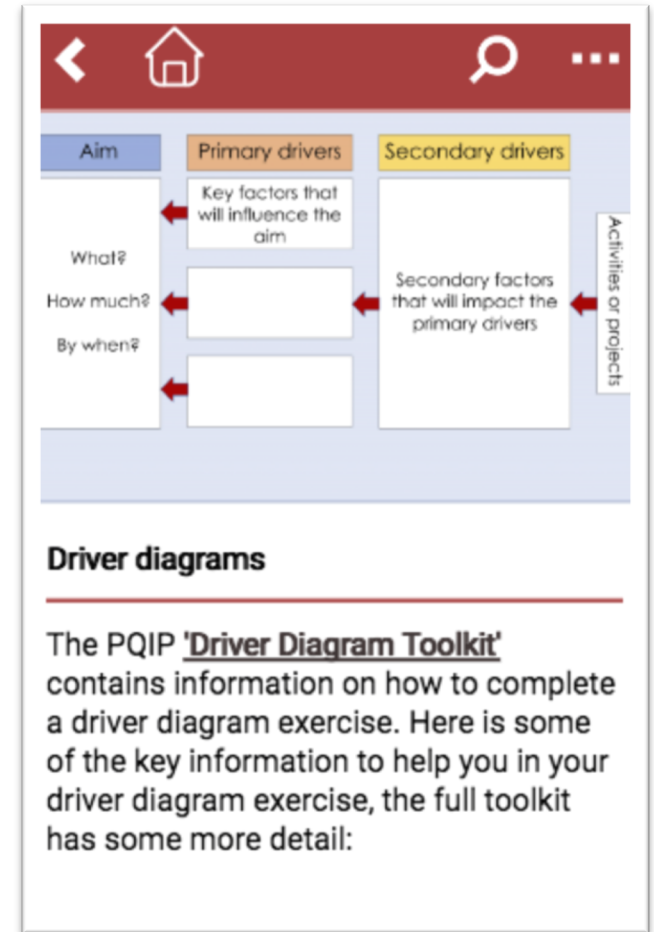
Aim

Primary drivers

Secondary drivers

What?

How much?

By when?

Key factors that will influence the aim

Secondary factors that will impact the primary drivers

Activities or projects

Driver diagrams

The PQIP 'Driver Diagram Toolkit' contains information on how to complete a driver diagram exercise. Here is some of the key information to help you in your driver diagram exercise, the full toolkit has some more detail: